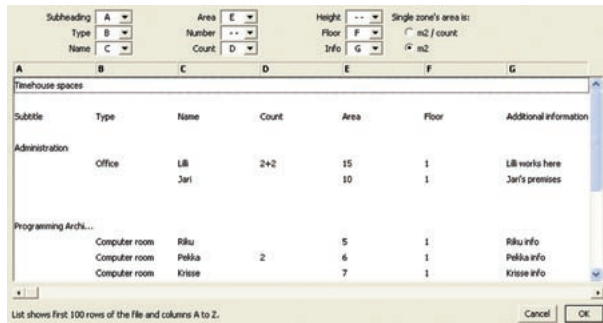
Subheading A
Type B
Name C

Area E
Number --
Count D

Height --
Floor F
Info G

Single zone's area is:
m2 / count
m2

| A | B | C | D | E | F | G |
|---|---|---|---|---|---|---|
| Timehouse spaces | | | | | | |
| Subtitle | Type | Name | Count | Area | Floor | Additional information |
| Administration | | | | | | |
| | Office | Lilli | 2+2 | 15 | 1 | Lilli works here |
| | | Jari | | 10 | 1 | Jari's premises |
| Programming Archi... | | | | | | |
| | Computer room | Riku | | 5 | 1 | Riku info |
| | Computer room | Pekka | 2 | 6 | 1 | Pekka info |
| | Computer room | Krisse | | 7 | 1 | Krisse info |

List shows first 100 rows of the file and columns A to Z.

Cancel
OK